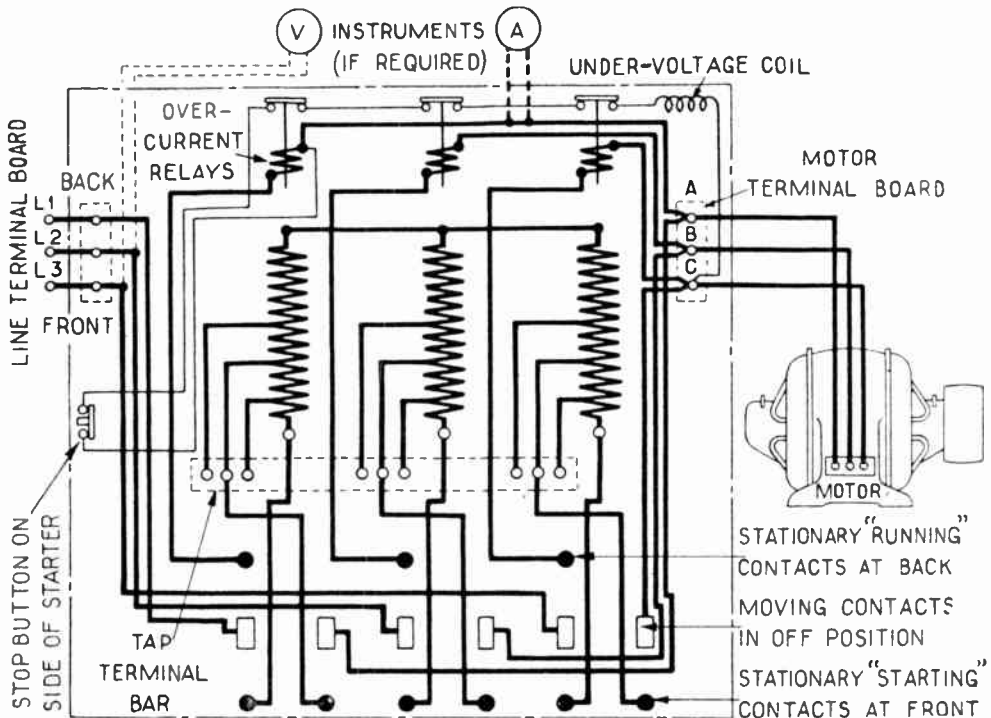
V INSTRUMENTS A (IF REQUIRED)

UNDER-VOLTAGE COIL

OVER-CURRENT RELAYS

LINE TERMINAL BOARD

BACK

L1

L2

L3

FRONT

MOTOR TERMINAL BOARD

A

B

C

MOTOR

STATIONARY "RUNNING" CONTACTS AT BACK

MOVING CONTACTS IN OFF POSITION

STATIONARY "STARTING" CONTACTS AT FRONT

TAP TERMINAL BAR

STOP BUTTON ON SIDE OF STARTER